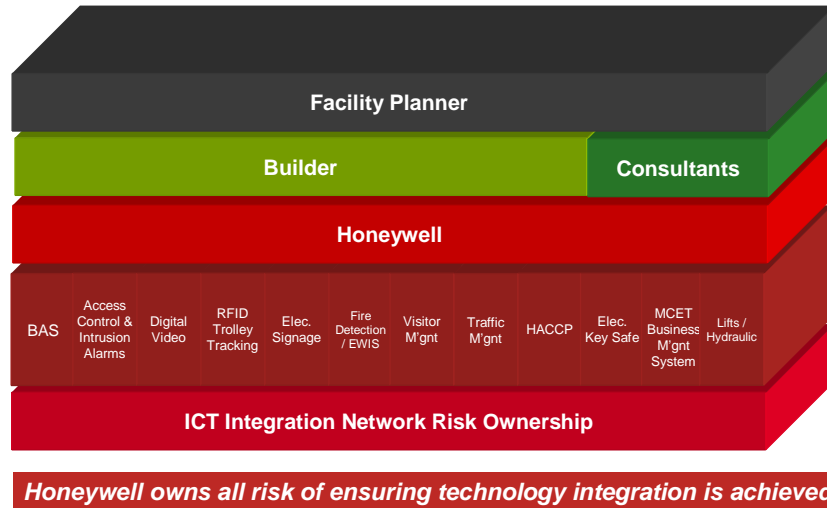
Facility Planner

Builder

Consultants

Honeywell

| BAS | Access Control & Intrusion Alarms | Digital Video | RFID Trolley Tracking | Elec. Signage | Fire Detection / EWIS | Visitor M'gnt | Traffic M'gnt | HACCP | Elec. Key Safe | MCET Business M'gnt System | Lifts / Hydraulic |
|---|---|---|---|---|---|---|---|---|---|---|---|

ICT Integration Network Risk Ownership

Honeywell owns all risk of ensuring technology integration is achieved